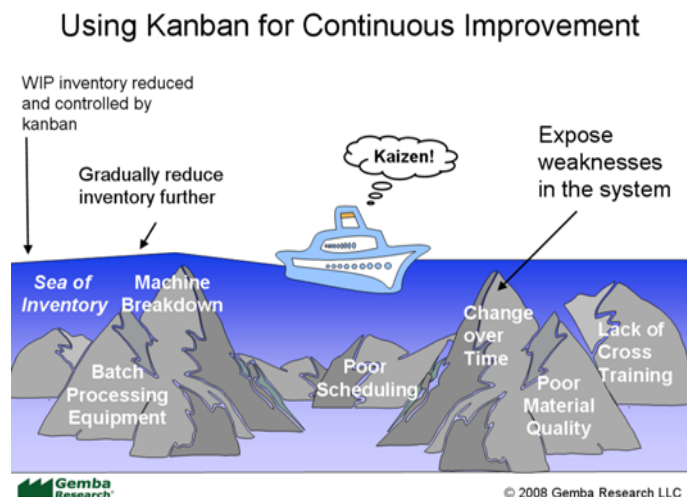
Using Kanban for Continuous Improvement

WIP inventory reduced and controlled by kanban

Gradually reduce inventory further

Kaizen!

Expose weaknesses in the system

Sea of Inventory

Machine Breakdown

Batch Processing Equipment

Poor Scheduling

Change over Time

Poor Material Quality

Lack of Cross Training

Gemba Research

© 2008 Gemba Research LLC